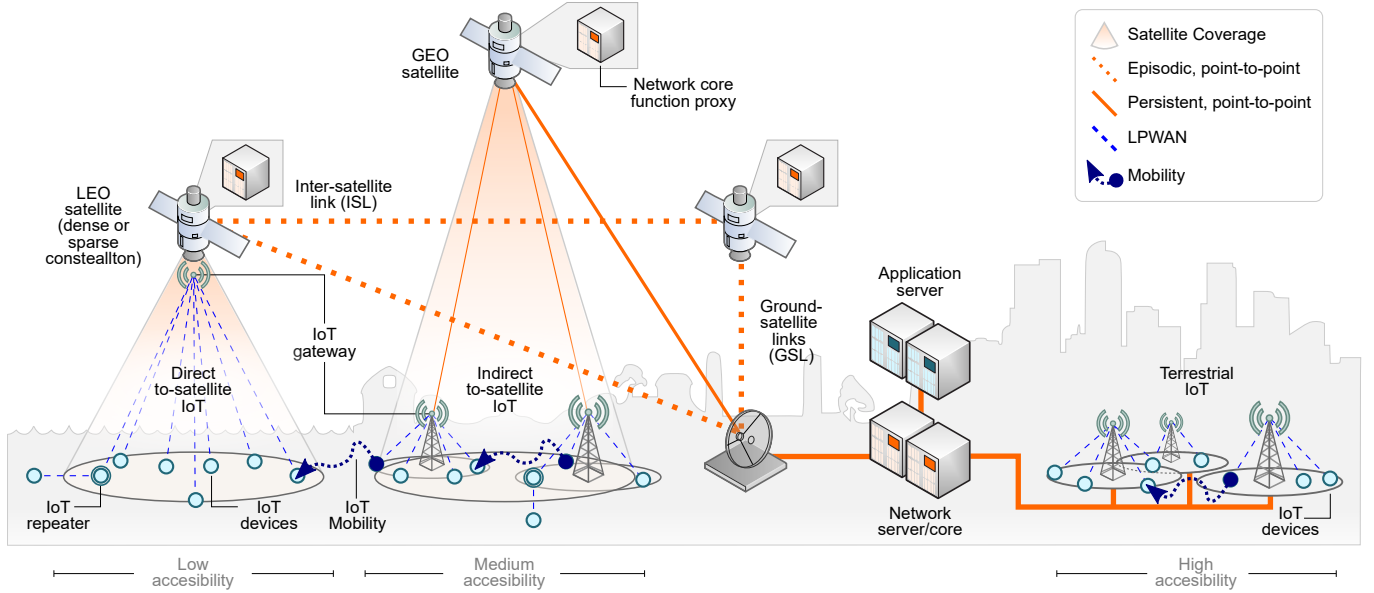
GEO satellite

Network core function proxy

Satellite Coverage
Episodic, point-to-point
Persistent, point-to-point
LPWAN
Mobility

LEO satellite (dense or sparse consteallton)

Inter-satellite link (ISL)

Ground-satellite links (GSL)

Application server

IoT gateway

Direct to-satellite IoT

Indirect to-satellite IoT

Terrestrial IoT

IoT repeater

IoT devices

IoT Mobility

Network server/core

IoT devices

Low accesibility

Medium accesibility

High accesibility